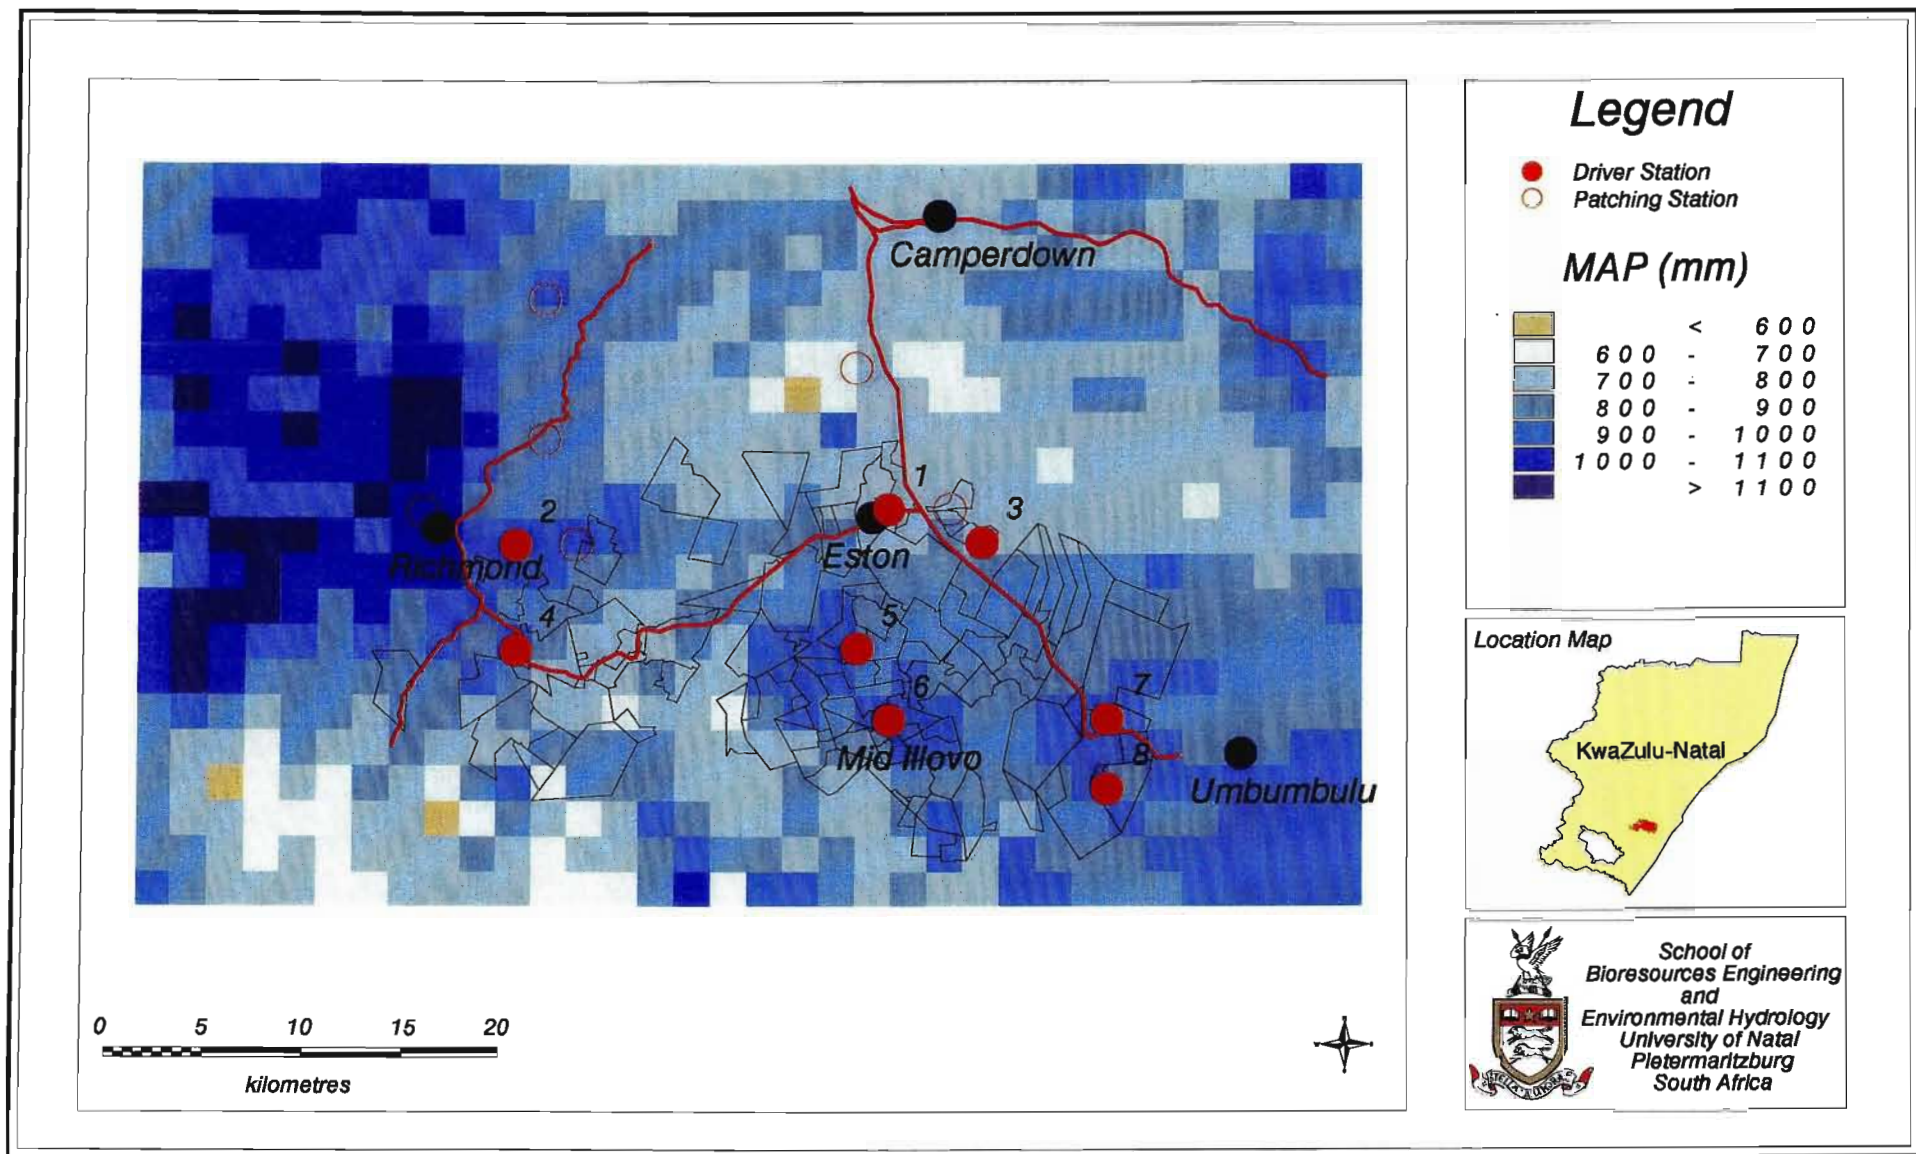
Camperdown

1

2

3

Richmond

Eston

4

5

6

7

8

Mid Illovo

Umbumbulu

0 5 10 15 20

kilometres

Legend

Driver Station
Patching Station

MAP (mm)

| < | 600 |
|---|---|
| 600 - | 700 |
| 700 - | 800 |
| 800 - | 900 |
| 900 - | 1000 |
| 1000 - | 1100 |
| > | 1100 |

Location Map

KwaZulu-Natal

School of
Bioresources Engineering
and
Environmental Hydrology
University of Natal
Pietermaritzburg
South Africa